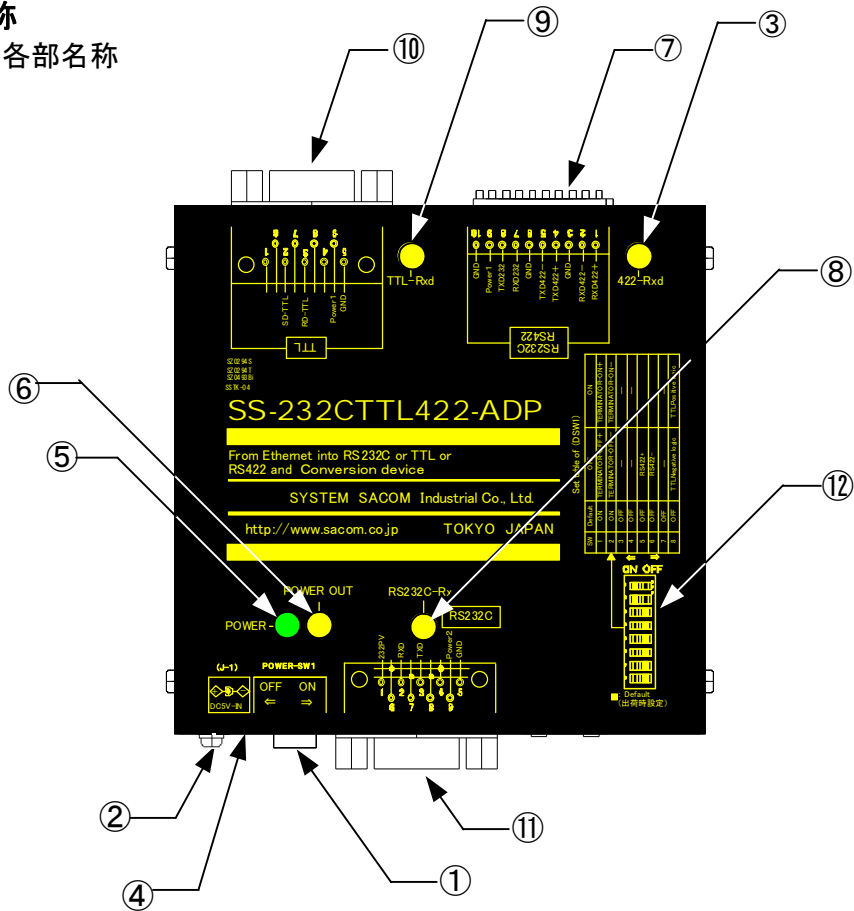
称
各部名称

⑩
⑨
⑦
③
⑧
⑥
⑤
⑫
②
④
①
⑪

TTL-Rxd
422-Rxd

SD-TTL
RD-TTL
Power1
GND
TTL

GND
Power1
TXD232
RXD232
GND
TXD422-
TXD422+
GND
RXD422-
RXD422+
RS232C
RS422

SS-232CTTL422-ADP
From Ethernet into RS232C or TTL or RS422 and Conversion device
SYSTEM SACOM Industrial Co., Ltd.
http://www.sacom.co.jp
TOKYO JAPAN

Set table of (DSW1)

| SW | Default | OFF | ON |
|---|---|---|---|
| 1 | ON | TERMINATOR-OFF | TERMINATOR-ON |
| 2 | ON | TERMINATOR-OFF | TERMINATOR-ON |
| 3 | OFF | — | — |
| 4 | OFF | — | — |
| 5 | OFF | RS422+ | |
| 6 | OFF | RS422- | |
| 7 | OFF | — | — |
| 8 | OFF | TTLNegative logic | TTLPositive logic |

ON OFF
■ Default (出荷時設定)

POWER
POWER OUT
RS232C-Rx
RS232C

232PV
RXD
TXD
Power2
GND

(J-1)
DC5V-IN
POWER-SW1
OFF ON
⇐ ⇒